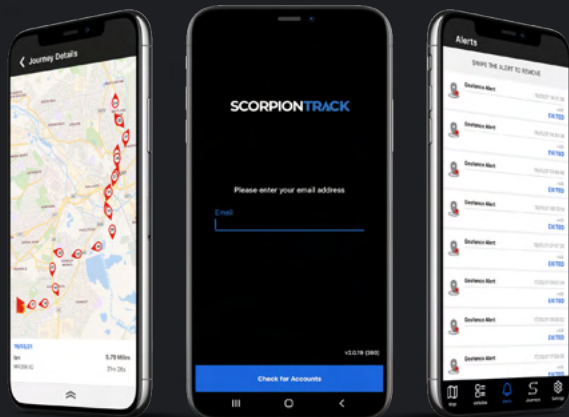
Journey Details

15/11/21

5.79 Miles

31m 28s

SCORPIONTRACK

Please enter your email address

Email

v3.0.19 (380)

Check for Accounts

Alerts

SWIPE THE ALERT TO REMOVE

Geofence Alert

EXITED

Geofence Alert

EXITED

Geofence Alert

EXITED

Geofence Alert

EXITED

Geofence Alert

EXITED

Geofence Alert

EXITED

Geofence Alert

EXITED

Geofence Alert

EXITED

Map

Vehicles

Alerts

Journeys

Settings